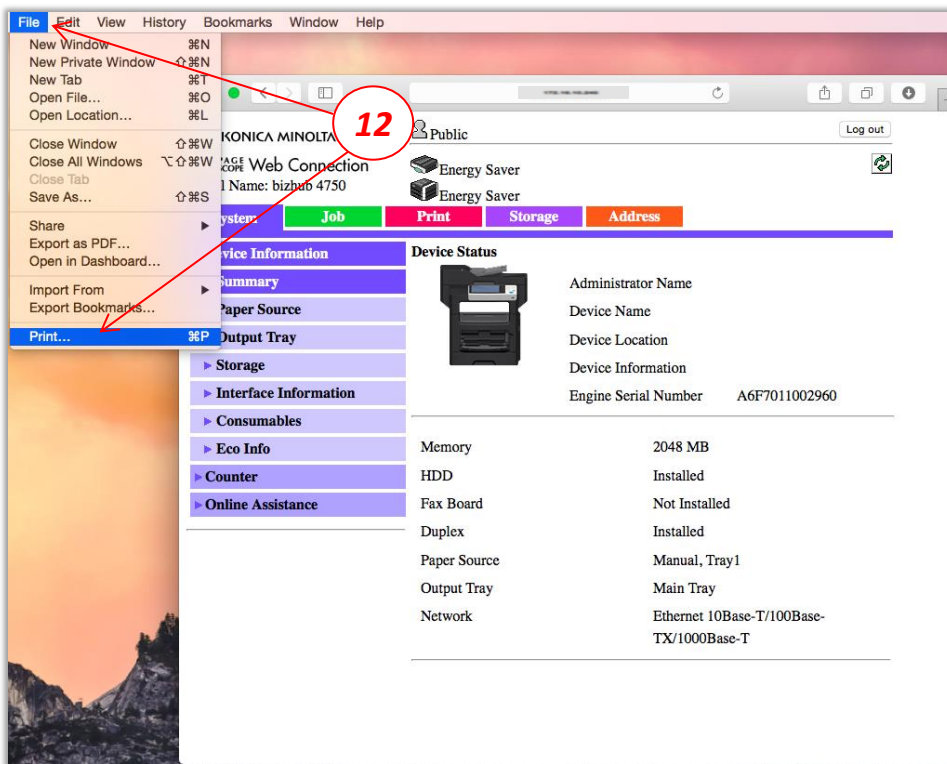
File Edit View History Bookmarks Window Help

New Window ⌘N
New Private Window ⇧⌘N
New Tab ⌘T
Open File... ⌘O
Open Location... ⌘L
Close Window ⇧⌘W
Close All Windows ⌥⇧⌘W
Close Tab
Save As... ⇧⌘S
Share
Export as PDF...
Open in Dashboard...
Import From
Export Bookmarks...
Print... ⌘P

12

KONICA MINOLTA
Web Connection
Name: bizhub 4750

Public
Log out
Energy Saver
Energy Saver

System | Job | Print | Storage | Address

Device Information
Summary
Paper Source
Output Tray
▶ Storage
▶ Interface Information
▶ Consumables
▶ Eco Info
▶ Counter
▶ Online Assistance

Device Status

Administrator Name
Device Name
Device Location
Device Information
Engine Serial Number A6F7011002960

| | |
|---|---|
| Memory | 2048 MB |
| HDD | Installed |
| Fax Board | Not Installed |
| Duplex | Installed |
| Paper Source | Manual, Tray1 |
| Output Tray | Main Tray |
| Network | Ethernet 10Base-T/100Base-TX/1000Base-T |